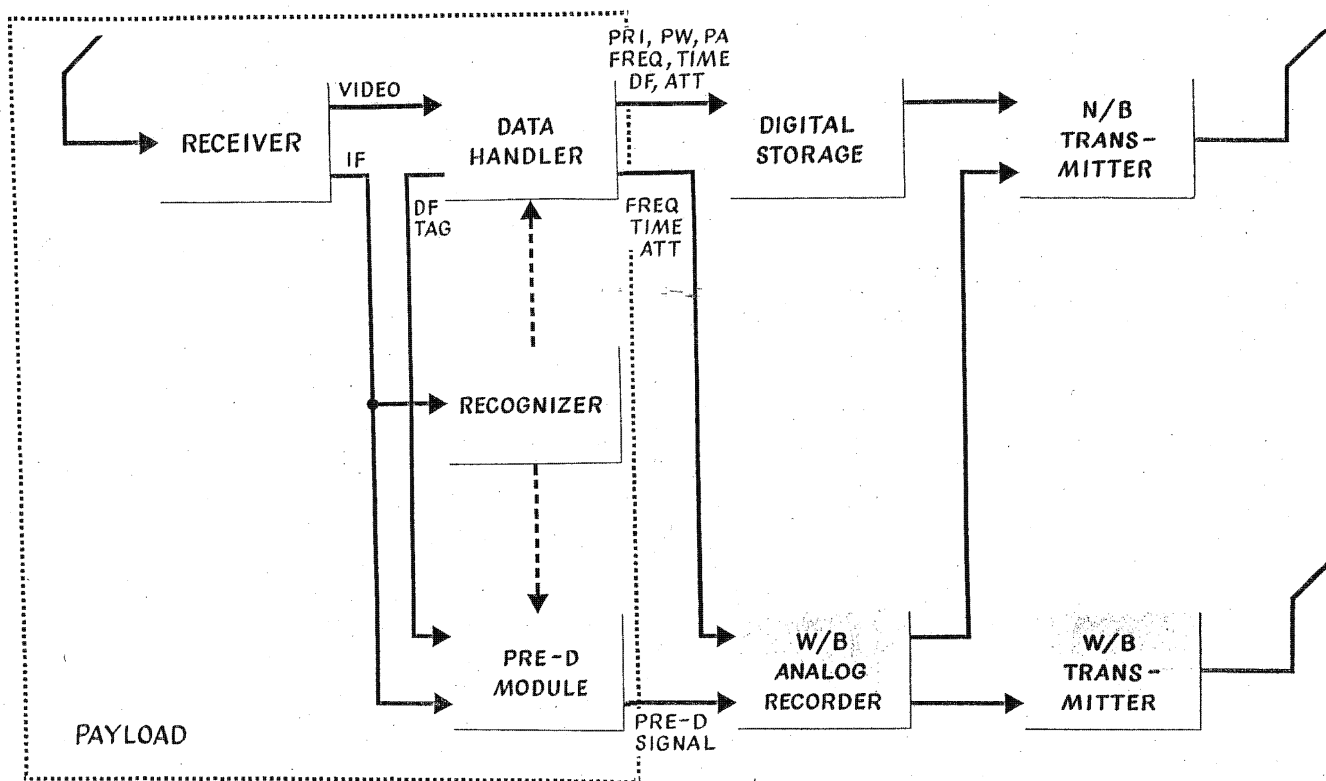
PRI, PW, PA
FREQ, TIME
DF, ATT

VIDEO

RECEIVER

IF

DATA
HANDLER

DIGITAL
STORAGE

N/B
TRANS-
MITTER

DF
TAG

FREQ
TIME
ATT

RECOGNIZER

PRE-D
MODULE

W/B
ANALOG
RECORDER

W/B
TRANS-
MITTER

PAYLOAD

PRE-D
SIGNAL